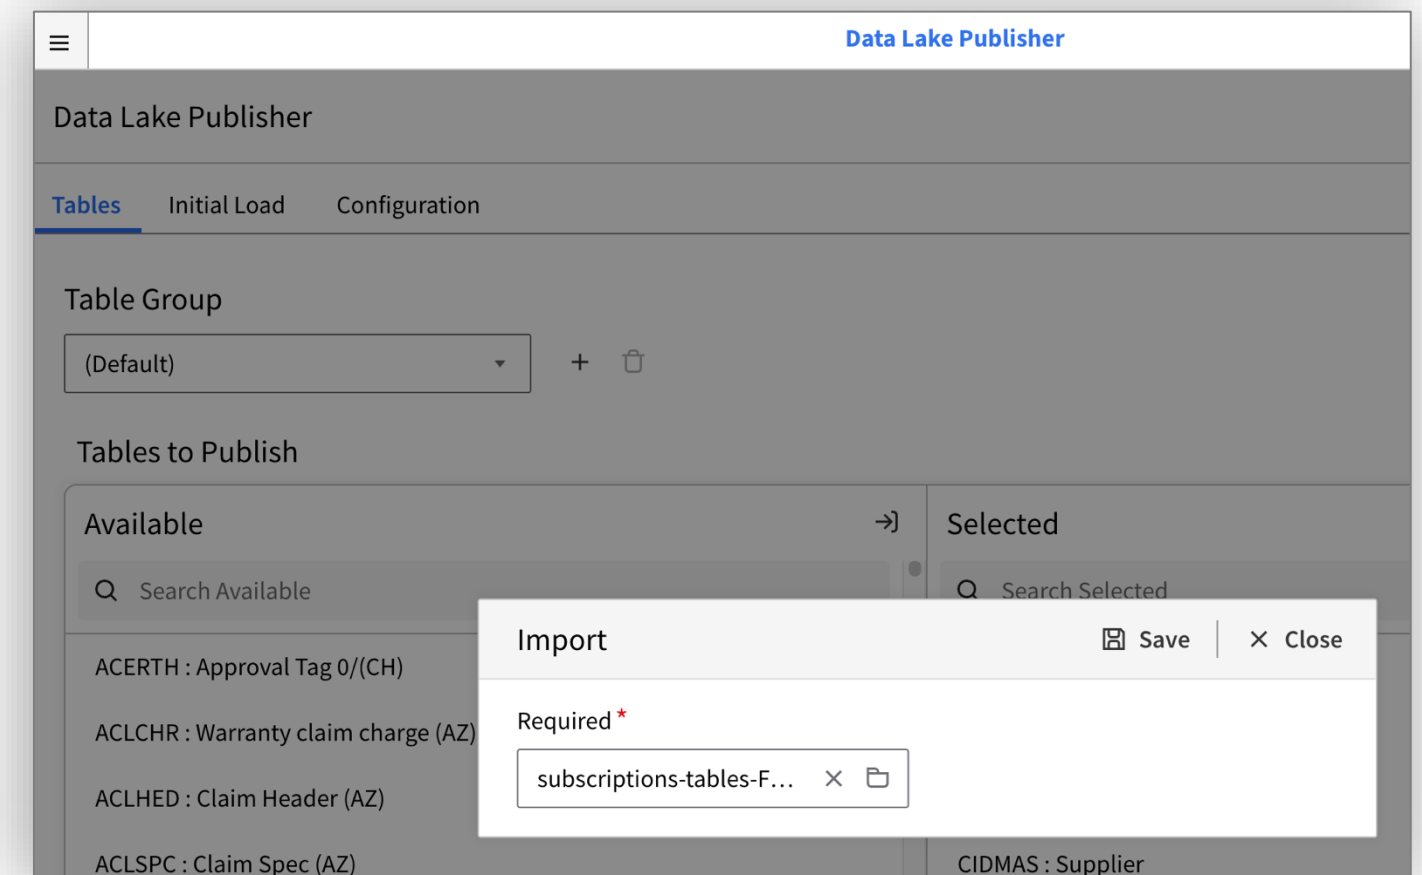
Data Lake Publisher

Data Lake Publisher

Tables Initial Load Configuration

Table Group

(Default)

Tables to Publish

Available

Search Available

ACERTH : Approval Tag 0/(CH)

ACLCHR : Warranty claim charge (AZ)

ACLHED : Claim Header (AZ)

ACLSPC : Claim Spec (AZ)

Selected

Search Selected

CIDMAS : Supplier

Import

Save

Close

Required *

subscriptions-tables-F…